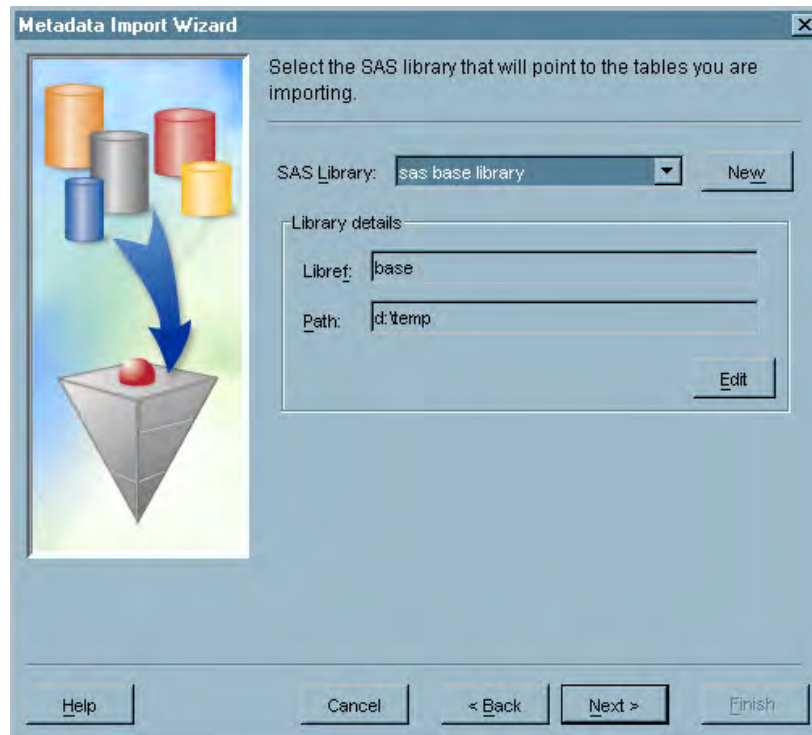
Metadata Import Wizard

×

Select the SAS library that will point to the tables you are importing.

SAS Library: sas base library

New

Library details

Libref: base

Path: d:\temp

Edit

Help

Cancel

< Back

Next >

Finish